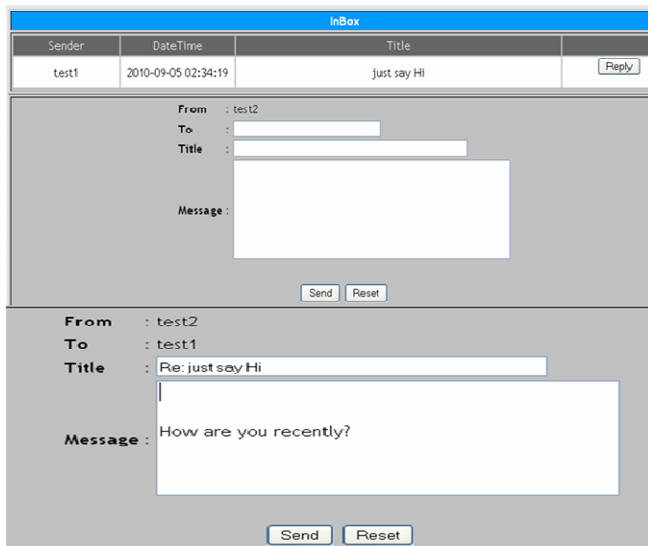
InBox

| Sender | DateTime | Title | |
|---|---|---|---|
| test1 | 2010-09-05 02:34:19 | just say Hi | Reply |

From : test2
To :
Title :
Message :

Send Reset

From : test2
To : test1
Title : Re: just say Hi
Message : How are you recently?

Send Reset